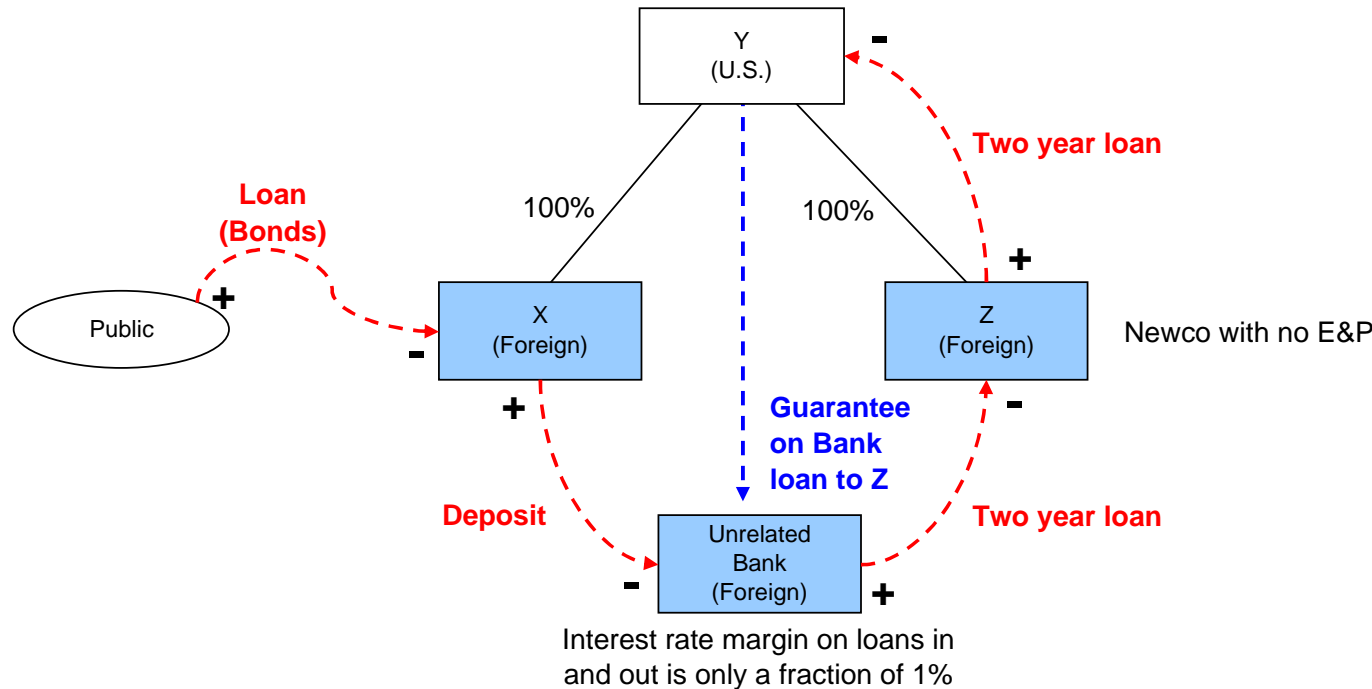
Y
(U.S.)

-

Two year loan

Loan
(Bonds)

100%

100%

+

+

Public

X
(Foreign)

Z
(Foreign)

Newco with no E&P

-

+

Guarantee on Bank loan to Z

-

Deposit

Two year loan

Unrelated Bank
(Foreign)

-

+

Interest rate margin on loans in and out is only a fraction of 1%